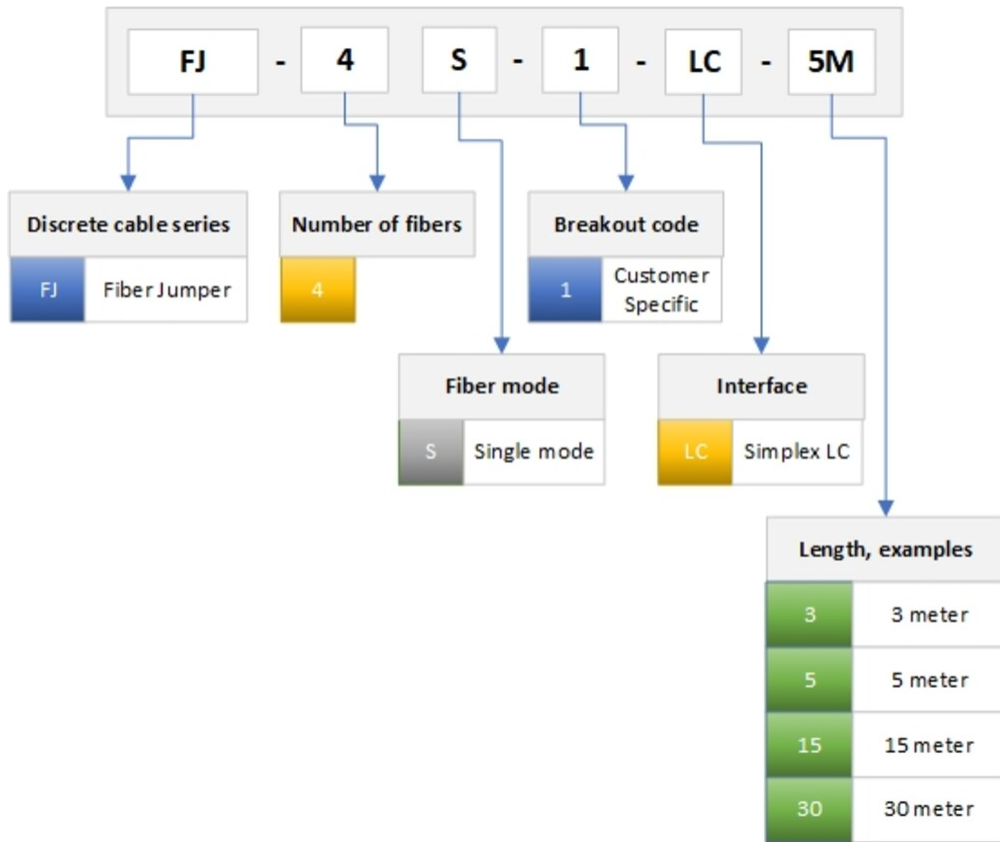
FJ - 4 S - 1 - LC - 5M

Discrete cable series

| FJ | Fiber Jumper |
|---|---|

Number of fibers

| 4 |
|---|

Breakout code

| 1 | Customer Specific |
|---|---|

Fiber mode

| S | Single mode |
|---|---|

Interface

| LC | Simplex LC |
|---|---|

Length, examples

| 3 | 3 meter |
|---|---|
| 5 | 5 meter |
| 15 | 15 meter |
| 30 | 30 meter |